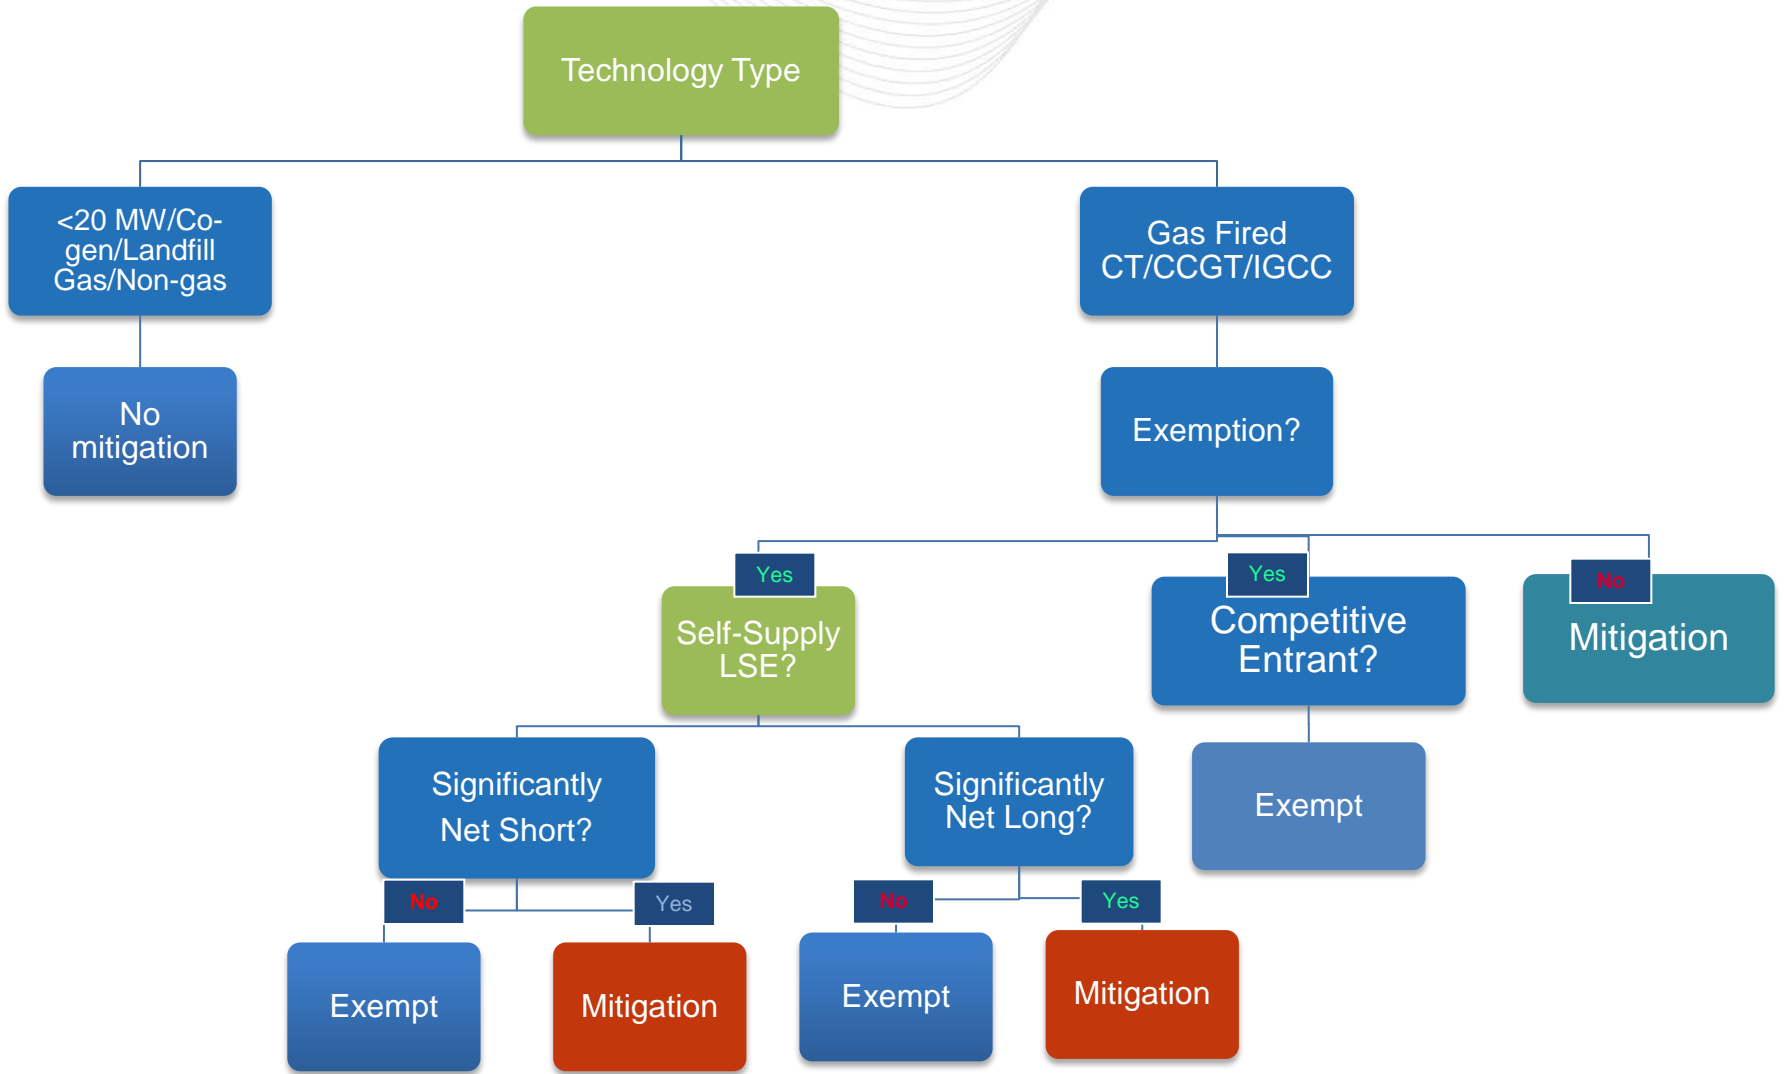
Technology Type

<20 MW/Co-gen/Landfill Gas/Non-gas

No mitigation

Gas Fired CT/CCGT/IGCC

Exemption?

Yes

Self-Supply LSE?

Yes

Competitive Entrant?

No

Mitigation

Significantly Net Short?

Significantly Net Long?

Exempt

No

Yes

No

Yes

Exempt

Mitigation

Exempt

Mitigation